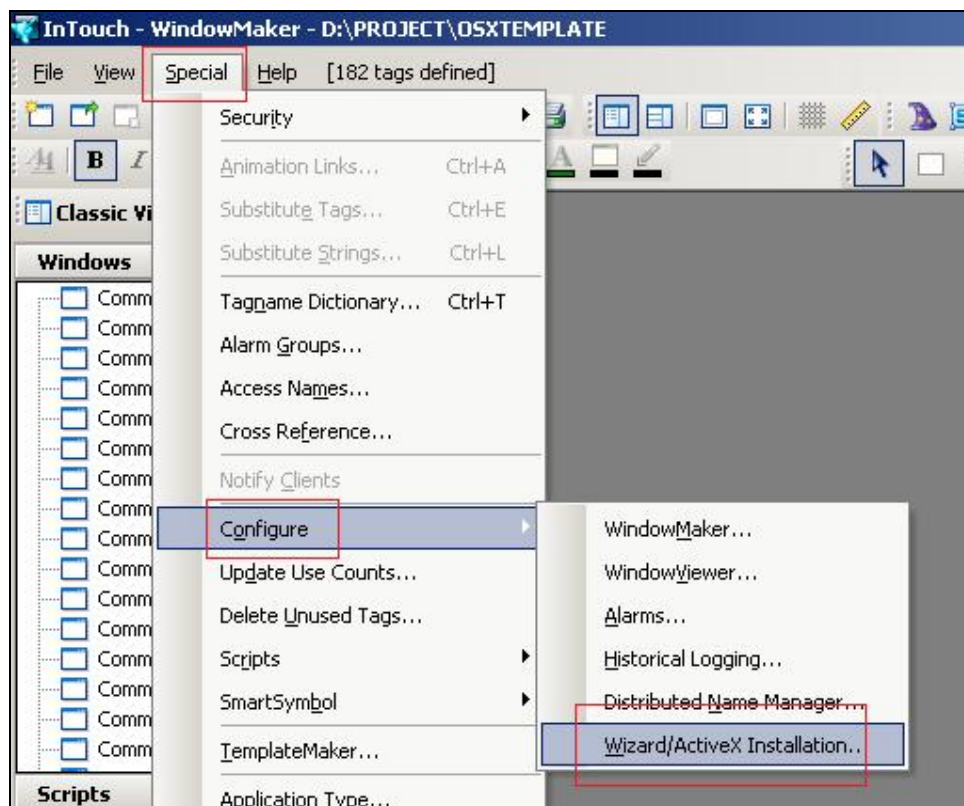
InTouch - WindowMaker - D:\PROJECT\OSXTEMPLATE

File View Special Help [182 tags defined]

Classic Vi

Windows

Comm
Comm
Comm
Comm
Comm
Comm
Comm
Comm
Comm
Comm
Comm
Comm
Comm
Comm
Comm
Comm

Scripts

Security
Animation Links... Ctrl+A
Substitute Tags... Ctrl+E
Substitute Strings... Ctrl+L
Tagname Dictionary... Ctrl+T
Alarm Groups...
Access Names...
Cross Reference...
Notify Clients
Configure
Update Use Counts...
Delete Unused Tags...
Scripts
SmartSymbol
TemplateMaker...
Application Type...

WindowMaker...
WindowViewer...
Alarms...
Historical Logging...
Distributed Name Manager...
Wizard/ActiveX Installation...